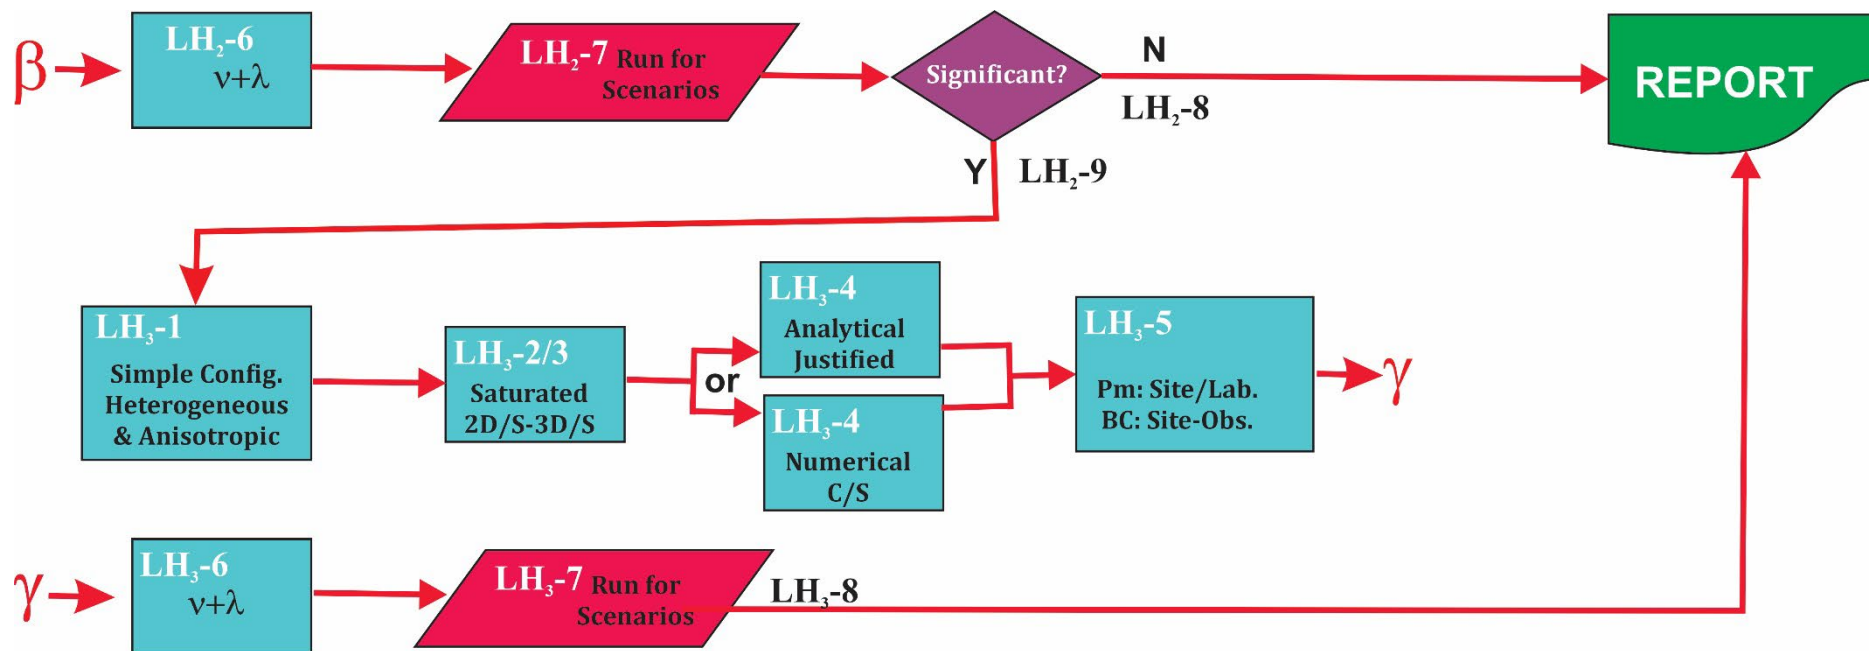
$\beta$

$LH_2$-6
$\nu+\lambda$

$LH_2$-7 Run for Scenarios

Significant?

N

$LH_2$-8

REPORT

Y

$LH_2$-9

$LH_3$-1
Simple Config.
Heterogeneous
& Anisotropic

$LH_3$-2/3
Saturated
2D/S-3D/S

or

$LH_3$-4
Analytical
Justified

$LH_3$-4
Numerical
C/S

$LH_3$-5
Pm: Site/Lab.
BC: Site-Obs.

$\gamma$

$\gamma$

$LH_3$-6
$\nu+\lambda$

$LH_3$-7 Run for Scenarios

$LH_3$-8